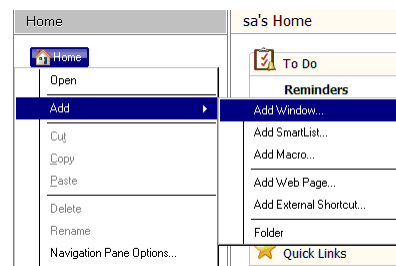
Home

Home

Open

Add

Cut

Copy

Paste

Delete

Rename

Navigation Pane Options...

sa's Home

To Do

Reminders

Add Window...

Add SmartList...

Add Macro...

Add Web Page...

Add External Shortcut...

Folder

Quick Links